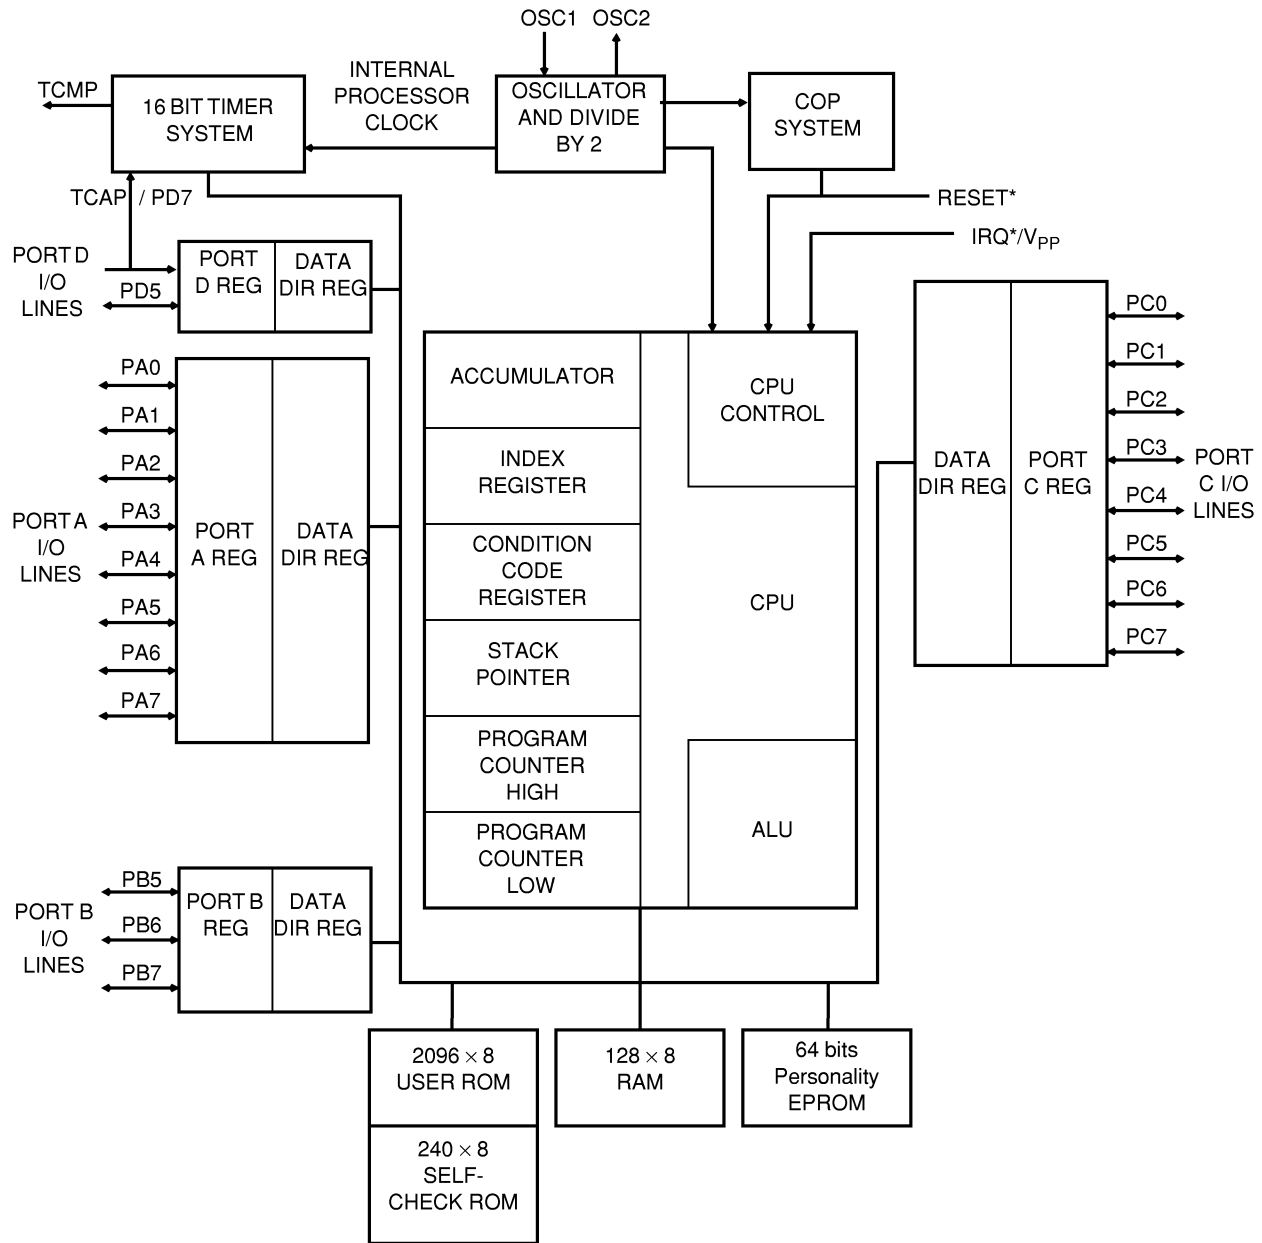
OSC1 OSC2

TCMP

16 BIT TIMER SYSTEM

INTERNAL PROCESSOR CLOCK

OSCILLATOR AND DIVIDE BY 2

COP SYSTEM

TCAP / PD7

RESET*

IRQ*/$V_{PP}$

PORT D I/O LINES

PD5

PORT D REG

DATA DIR REG

PA0
PA1
PA2
PA3
PA4
PA5
PA6
PA7

PORT A I/O LINES

PORT A REG

DATA DIR REG

ACCUMULATOR

INDEX REGISTER

CONDITION CODE REGISTER

STACK POINTER

PROGRAM COUNTER HIGH

PROGRAM COUNTER LOW

CPU CONTROL

CPU

ALU

DATA DIR REG

PORT C REG

PC0
PC1
PC2
PC3
PC4
PC5
PC6
PC7

PORT C I/O LINES

PORT B I/O LINES

PB5
PB6
PB7

PORT B REG

DATA DIR REG

$2096 \times 8$ USER ROM

$240 \times 8$ SELF-CHECK ROM

$128 \times 8$ RAM

64 bits Personality EPROM